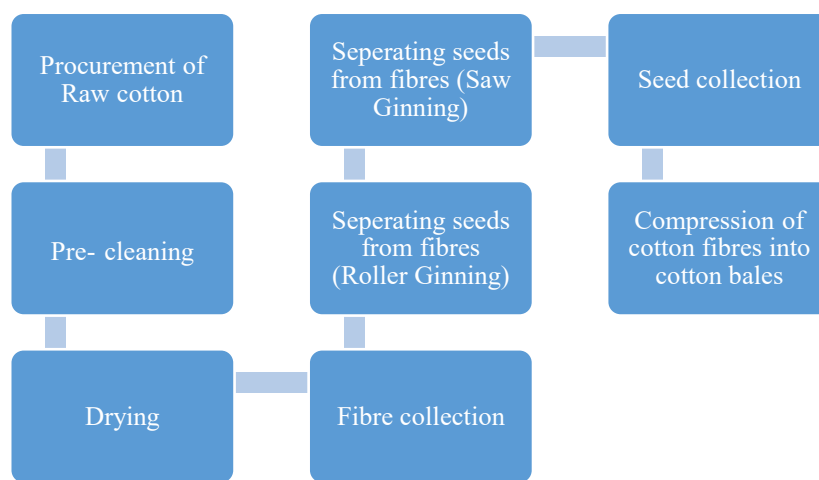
Procurement of Raw cotton

Pre- cleaning

Drying

Fibre collection

Seperating seeds from fibres (Roller Ginning)

Seperating seeds from fibres (Saw Ginning)

Seed collection

Compression of cotton fibres into cotton bales